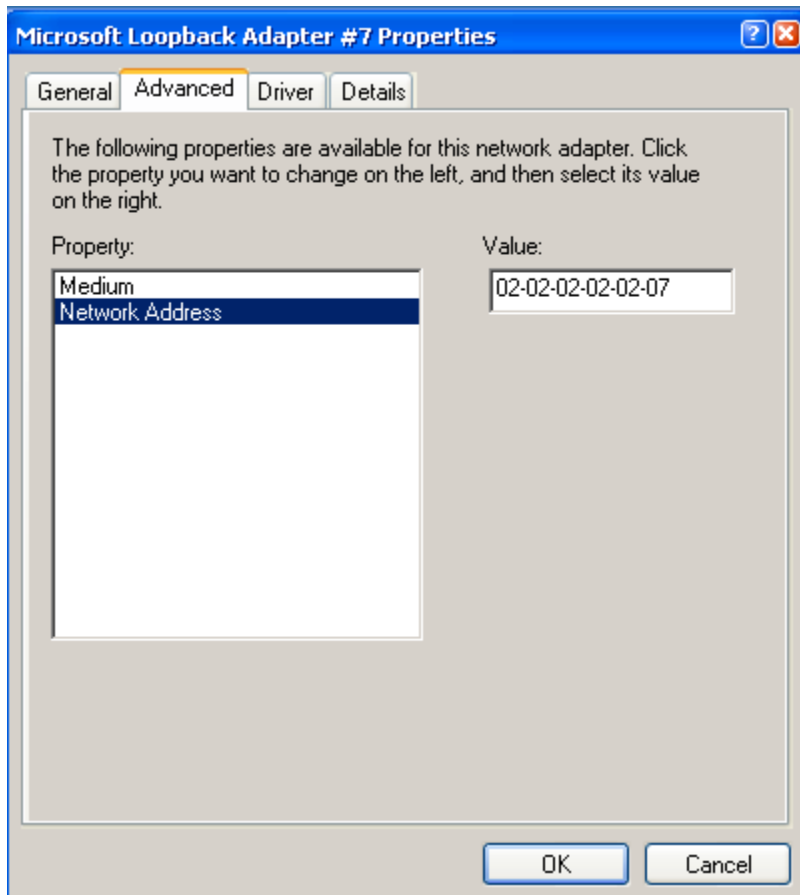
Microsoft Loopback Adapter #7 Properties

General Advanced Driver Details

The following properties are available for this network adapter. Click the property you want to change on the left, and then select its value on the right.

Property:

Medium
Network Address

Value:

02-02-02-02-02-07

OK Cancel